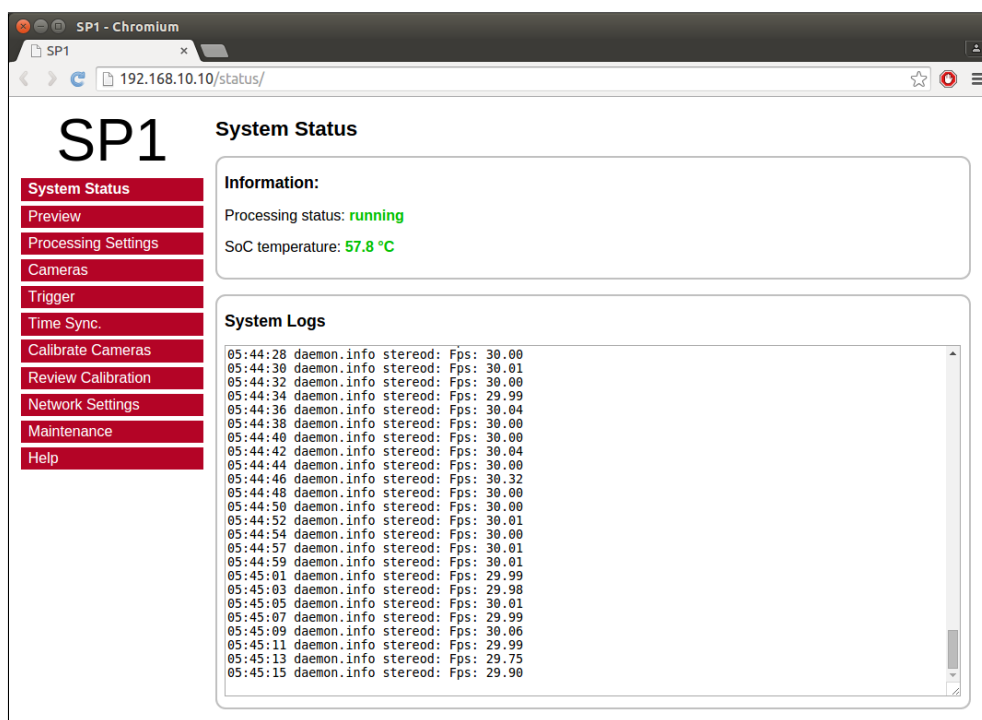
SP1 - Chromium

SP1

192.168.10.10/status/

SP1

System Status
Preview
Processing Settings
Cameras
Trigger
Time Sync.
Calibrate Cameras
Review Calibration
Network Settings
Maintenance
Help

System Status

Information:

Processing status: running

SoC temperature: 57.8 °C

System Logs

05:44:28 daemon.info stereod: Fps: 30.00
05:44:30 daemon.info stereod: Fps: 30.01
05:44:32 daemon.info stereod: Fps: 30.00
05:44:34 daemon.info stereod: Fps: 29.99
05:44:36 daemon.info stereod: Fps: 30.04
05:44:38 daemon.info stereod: Fps: 30.00
05:44:40 daemon.info stereod: Fps: 30.00
05:44:42 daemon.info stereod: Fps: 30.04
05:44:44 daemon.info stereod: Fps: 30.00
05:44:46 daemon.info stereod: Fps: 30.32
05:44:48 daemon.info stereod: Fps: 30.00
05:44:50 daemon.info stereod: Fps: 30.00
05:44:52 daemon.info stereod: Fps: 30.01
05:44:54 daemon.info stereod: Fps: 30.00
05:44:57 daemon.info stereod: Fps: 30.01
05:44:59 daemon.info stereod: Fps: 30.01
05:45:01 daemon.info stereod: Fps: 29.99
05:45:03 daemon.info stereod: Fps: 29.98
05:45:05 daemon.info stereod: Fps: 30.01
05:45:07 daemon.info stereod: Fps: 29.99
05:45:09 daemon.info stereod: Fps: 30.06
05:45:11 daemon.info stereod: Fps: 29.99
05:45:13 daemon.info stereod: Fps: 29.75
05:45:15 daemon.info stereod: Fps: 29.90